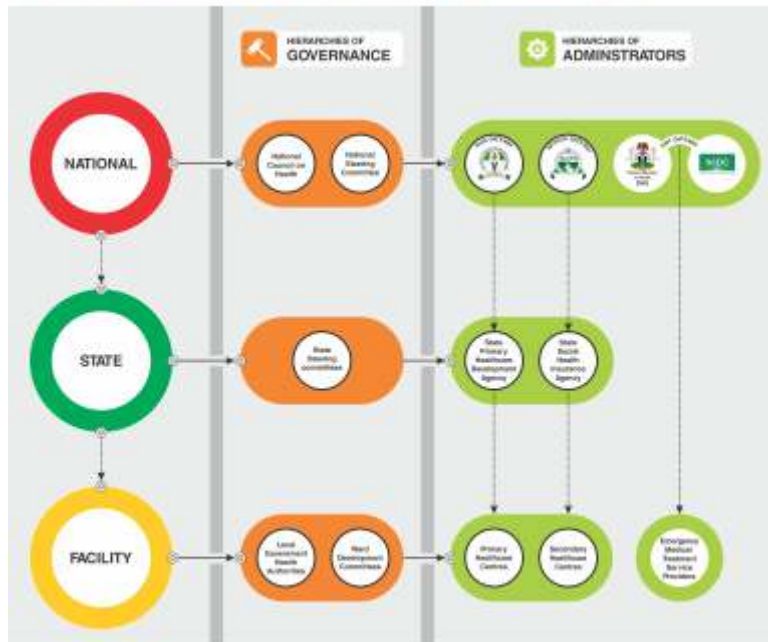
HIERARCHIES OF
GOVERNANCE

HIERARCHIES OF
ADMINSTRATORS

NATIONAL

National Council on Health

National Steering Committee

NCDC

STATE

State Steering committees

State Primary Healthcare Development Agency

State Social Health Insurance Agency

FACILITY

Local Government Health Authorities

Ward Development Committees

Primary Healthcare Centres

Secondary Healthcare Centres

Emergency Medical Treatment Service Providers